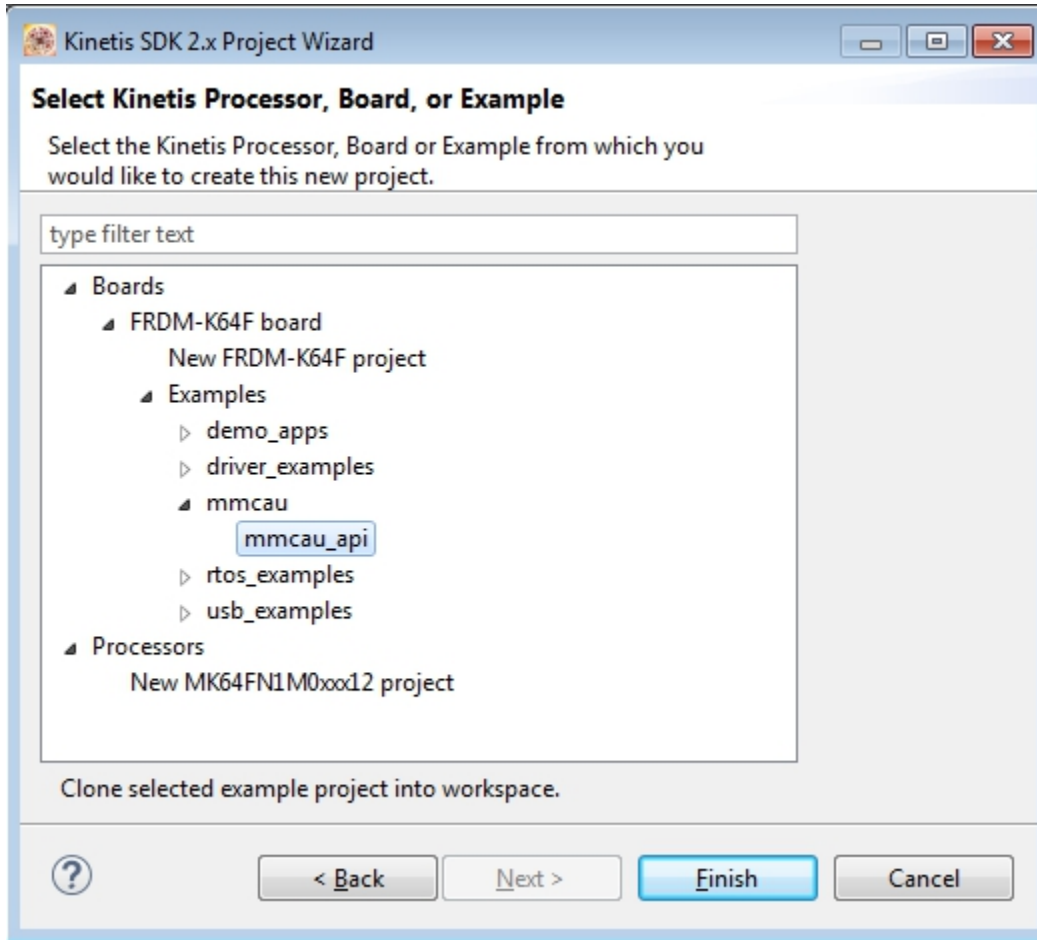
Kinetis SDK 2.x Project Wizard

Select Kinetis Processor, Board, or Example

Select the Kinetis Processor, Board or Example from which you would like to create this new project.

type filter text

Boards
FRDM-K64F board
New FRDM-K64F project
Examples
demo_apps
driver_examples
mmcau
mmcau_api
rtos_examples
usb_examples
Processors
New MK64FN1M0xxx12 project

Clone selected example project into workspace.

?

< Back

Next >

Finish

Cancel